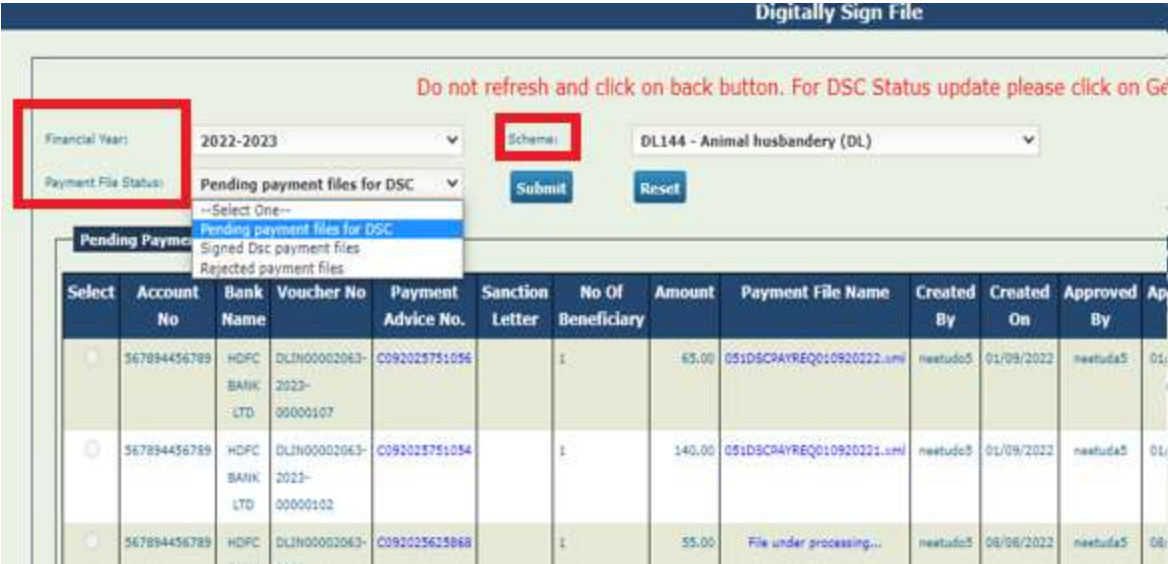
Digitally Sign File

Do not refresh and click on back button. For DSC Status update please click on Ge

Financial Year: 2022-2023

Scheme: DL144 - Animal husbandery (DL)

Payment File Status: Pending payment files for DSC

Submit

Reset

--Select One--
Pending payment files for DSC
Signed Dsc payment files
Rejected payment files

Pending Payme

| Select | Account No | Bank Name | Voucher No | Payment Advice No. | Sanction Letter | No Of Beneficiary | Amount | Payment File Name | Created By | Created On | Approved By | Ap |
|---|---|---|---|---|---|---|---|---|---|---|---|---|
| | 567894456789 | HDFC BANK LTD | DLIN00002063-2023-00000107 | C092025751056 | | 1 | 65.00 | 051DSCPAYREQ010920222.xml | neetudo5 | 01/09/2022 | neetuda5 | 01 |
| | 567894456789 | HDFC BANK LTD | DLIN00002063-2023-00000102 | C092025751054 | | 1 | 140.00 | 051DSCPAYREQ010920221.xml | neetudo5 | 01/09/2022 | neetuda5 | 01 |
| | 567894456789 | HDFC | DLIN00002063- | C092025625868 | | 1 | 55.00 | File under processing... | neetudo5 | 08/08/2022 | neetuda5 | 08 |